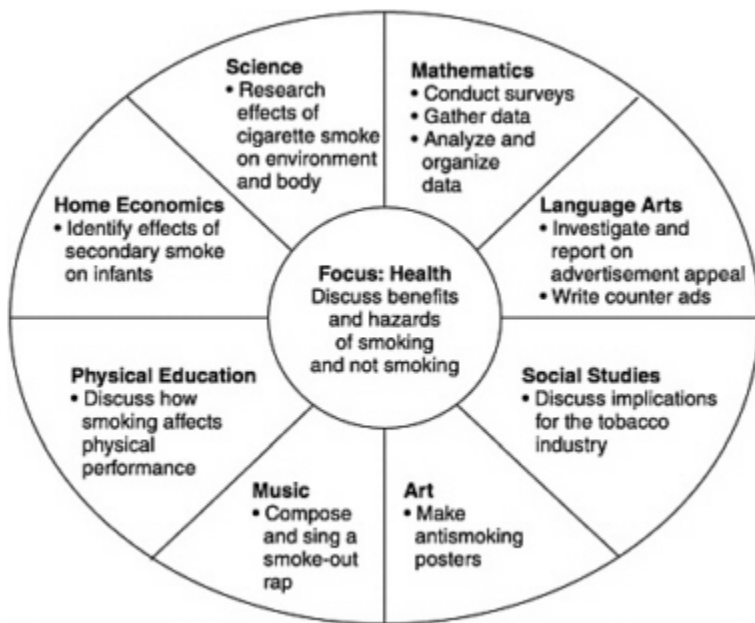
Focus: Health
Discuss benefits and hazards of smoking and not smoking

Science
• Research effects of cigarette smoke on environment and body

Mathematics
• Conduct surveys
• Gather data
• Analyze and organize data

Language Arts
• Investigate and report on advertisement appeal
• Write counter ads

Social Studies
• Discuss implications for the tobacco industry

Art
• Make antismoking posters

Music
• Compose and sing a smoke-out rap

Physical Education
• Discuss how smoking affects physical performance

Home Economics
• Identify effects of secondary smoke on infants